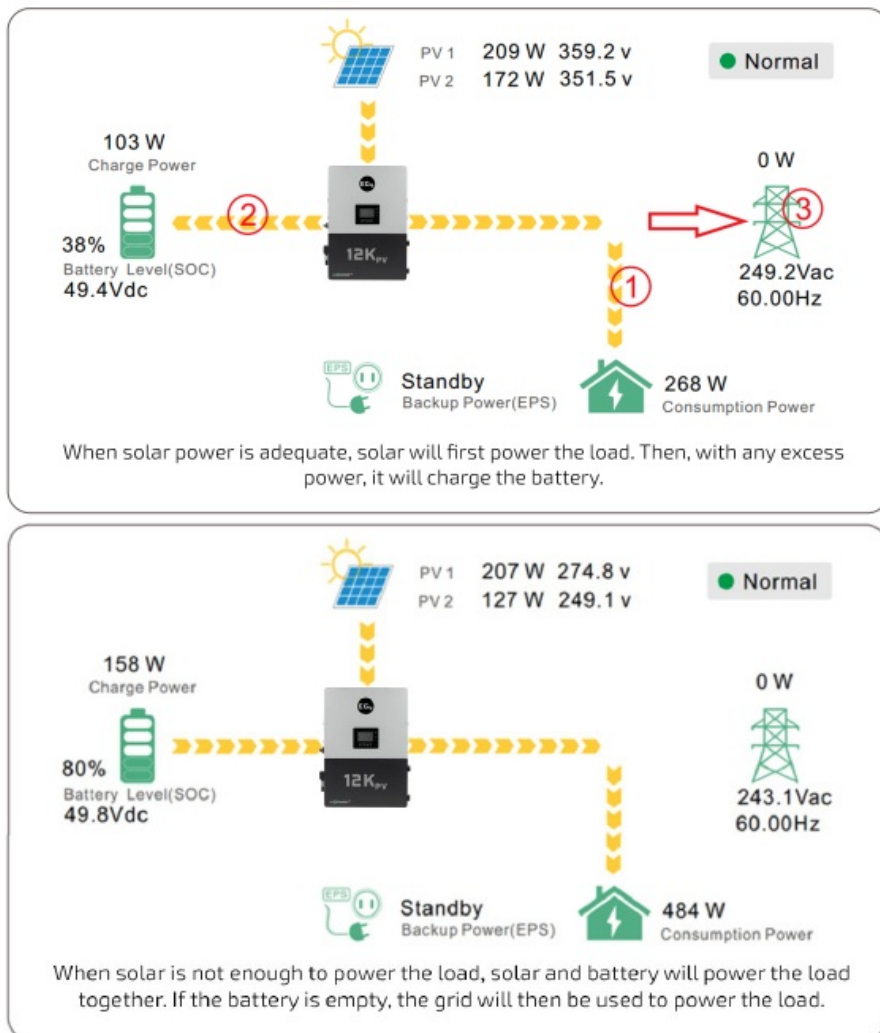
PV 1 209 W 359.2 v
PV 2 172 W 351.5 v

Normal

103 W
Charge Power

2

0 W

3

38%
Battery Level(SOC)
49.4Vdc

12K$_{PV}$

1

249.2Vac
60.00Hz

EPS

Standby
Backup Power(EPS)

268 W
Consumption Power

When solar power is adequate, solar will first power the load. Then, with any excess power, it will charge the battery.

PV 1 207 W 274.8 v
PV 2 127 W 249.1 v

Normal

158 W
Charge Power

0 W

80%
Battery Level(SOC)
49.8Vdc

12K$_{PV}$

243.1Vac
60.00Hz

EPS

Standby
Backup Power(EPS)

484 W
Consumption Power

When solar is not enough to power the load, solar and battery will power the load together. If the battery is empty, the grid will then be used to power the load.